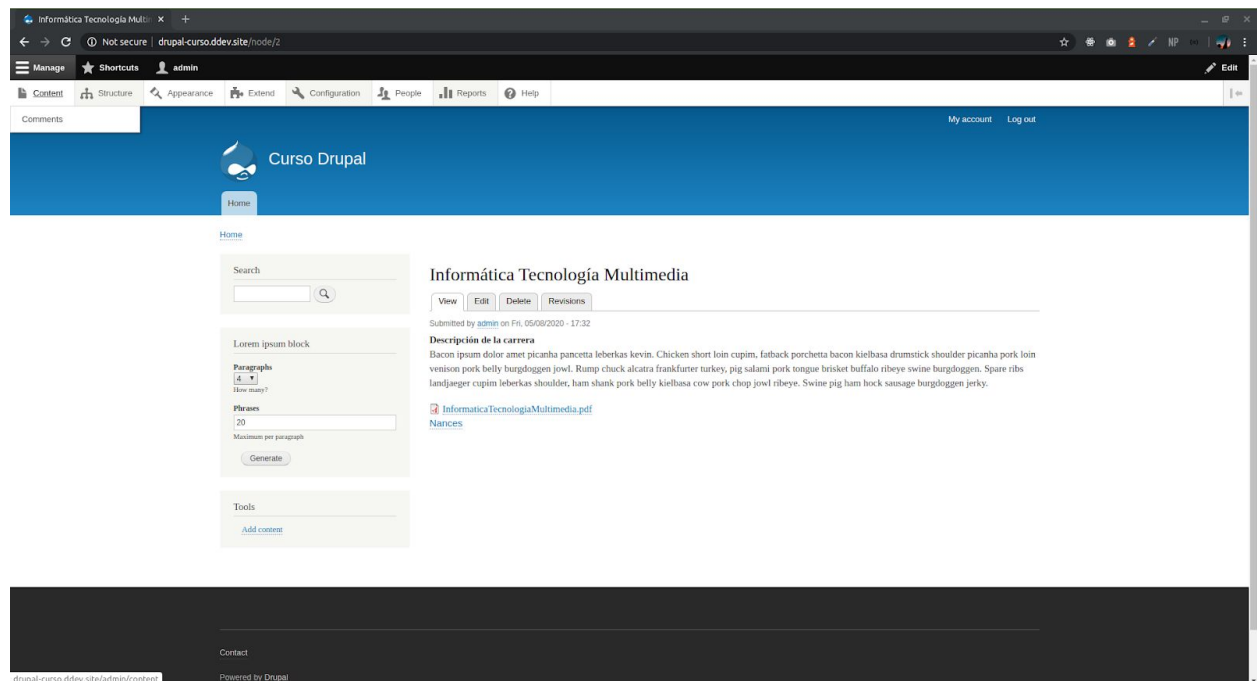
Informática Tecnología Multi ×  +

Not secure | drupal-curso.ddev.site/node/2

Manage  Shortcuts  admin  Edit

Content  Structure  Appearance  Extend  Configuration  People  Reports  Help

Comments

My account  Log out

Curso Drupal

Home

Home

Search

Lorem ipsum block

Paragraphs
4
How many?

Phrases
20
Maximum per paragraph

Generate

Tools

Add content

Informática Tecnología Multimedia

View  Edit  Delete  Revisions

Submitted by admin on Fri, 05/08/2020 - 17:32

Descripción de la carrera

Bacon ipsum dolor amet picanha pancetta leberkas kevin. Chicken short loin cupim, fatback porchetta bacon kielbasa drumstick shoulder picanha pork loin venison pork belly burgdoggen jowl. Rump chuck alcatra frankfurter turkey, pig salami pork tongue brisket buffalo ribeye swine burgdoggen. Spare ribs landjaeger cupim leberkas shoulder, ham shank pork belly kielbasa cow pork chop jowl ribeye. Swine pig ham hock sausage burgdoggen jerky.

InformaticaTecnologiaMultimedia.pdf
Nances

Contact

Powered by Drupal

drupal-curso.ddev.site/admin/content